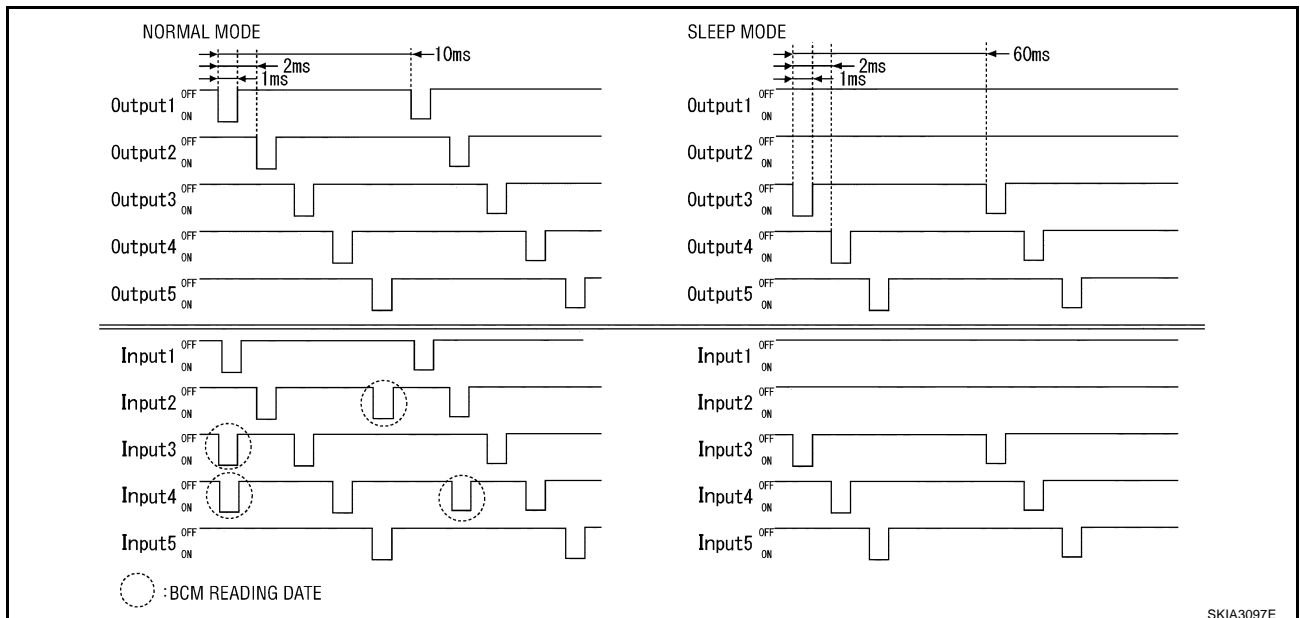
NORMAL MODE

10ms
2ms
1ms

Output1 OFF ON
Output2 OFF ON
Output3 OFF ON
Output4 OFF ON
Output5 OFF ON

SLEEP MODE

60ms
2ms
1ms

Output1 OFF ON
Output2 OFF ON
Output3 OFF ON
Output4 OFF ON
Output5 OFF ON

Input1 OFF ON
Input2 OFF ON
Input3 OFF ON
Input4 OFF ON
Input5 OFF ON

Input1 OFF ON
Input2 OFF ON
Input3 OFF ON
Input4 OFF ON
Input5 OFF ON

: BCM READING DATE

SKIA3097E